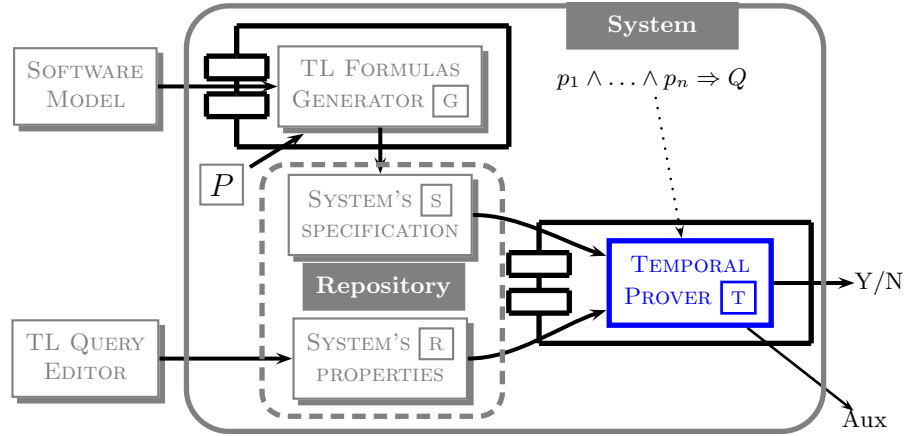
System

$p_1 \wedge \ldots \wedge p_n \Rightarrow Q$

SOFTWARE MODEL

TL FORMULAS GENERATOR G

$P$

SYSTEM'S S SPECIFICATION

Repository

SYSTEM'S R PROPERTIES

TL QUERY EDITOR

TEMPORAL PROVER T

Y/N

Aux